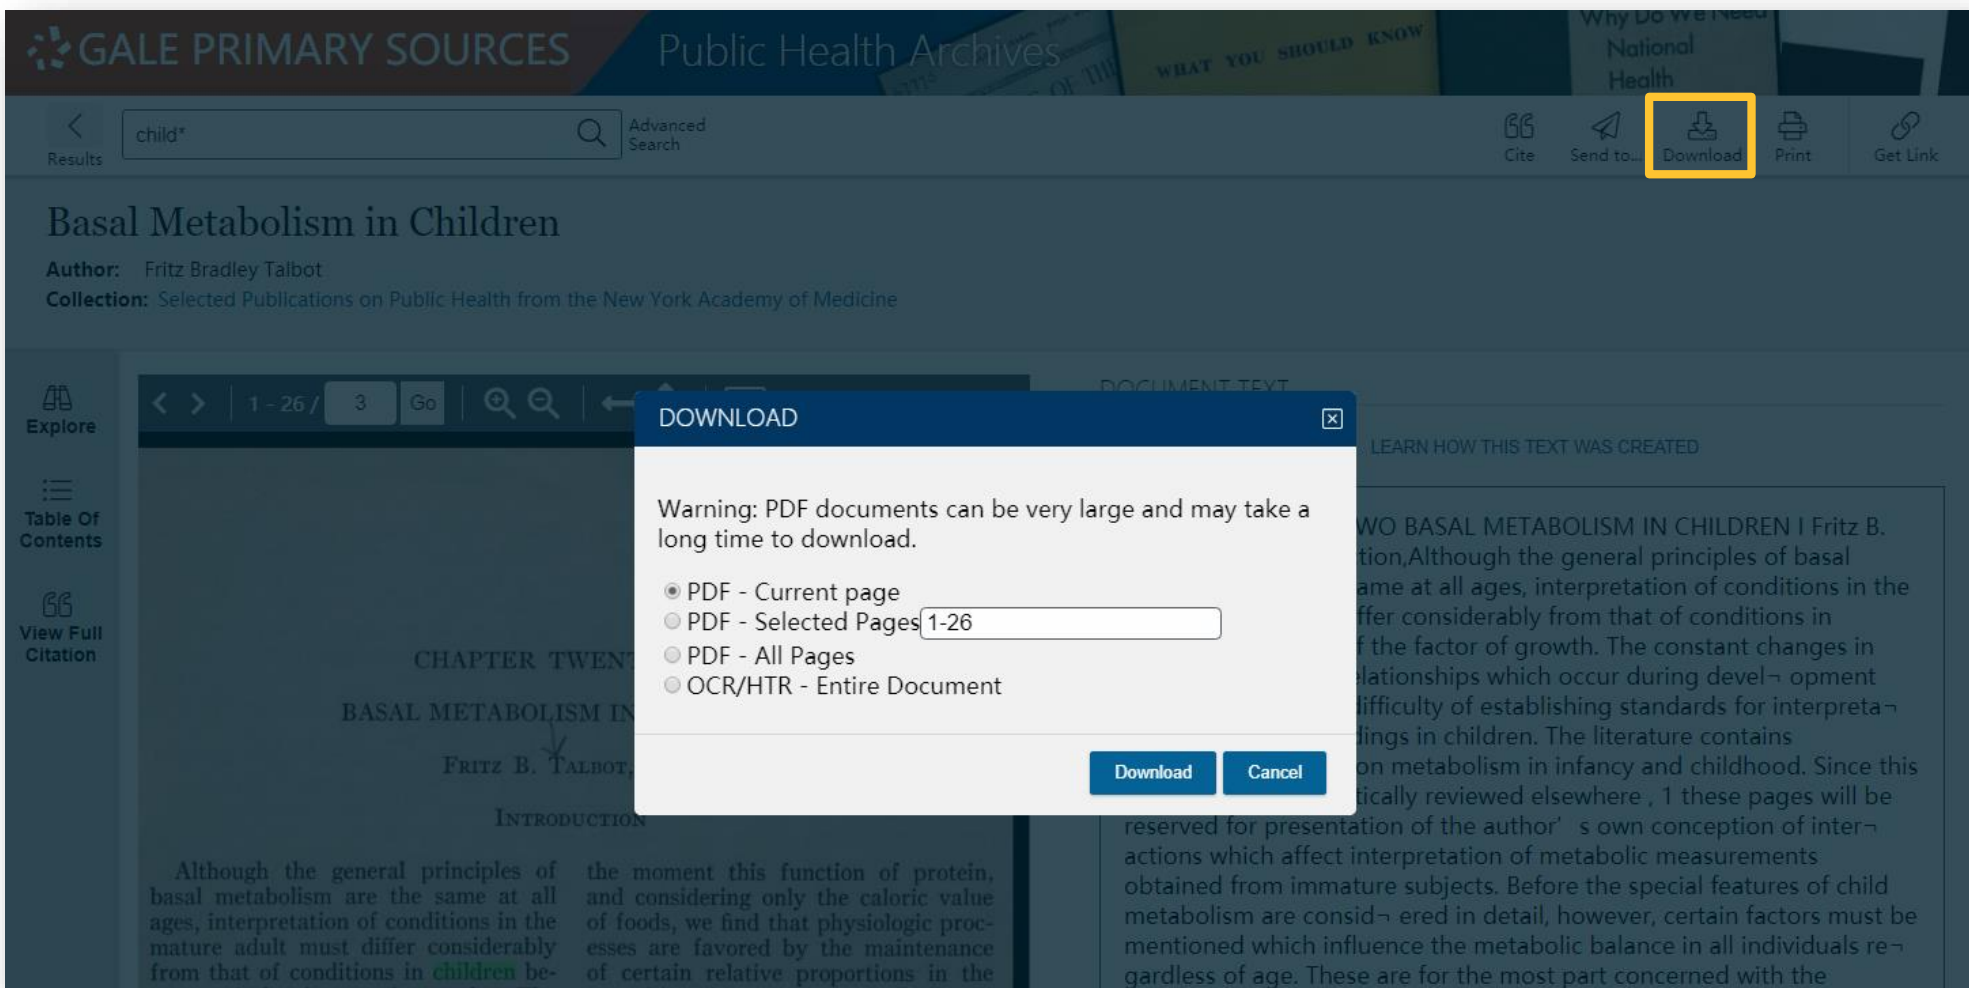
GALE PRIMARY SOURCES Public Health Archives

WHAT YOU SHOULD KNOW

Why Do We Need National Health

Results child* Advanced Search

Cite Send to... Download Print Get Link

Basal Metabolism in Children

Author: Fritz Bradley Talbot
Collection: Selected Publications on Public Health from the New York Academy of Medicine

Explore

Table Of Contents

View Full Citation

1 - 26 / 3 Go

DOCUMENT TEXT

LEARN HOW THIS TEXT WAS CREATED

CHAPTER TWEN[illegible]

BASAL METABOLISM IN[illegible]

FRITZ B. TALBOT,

INTRODUCTION

Although the general principles of basal metabolism are the same at all ages, interpretation of conditions in the mature adult must differ considerably from that of conditions in children be-

the moment this function of protein, and considering only the caloric value of foods, we find that physiologic processes are favored by the maintenance of certain relative proportions in the

DOWNLOAD

Warning: PDF documents can be very large and may take a long time to download.

PDF - Current page
PDF - Selected Pages 1-26
PDF - All Pages
OCR/HTR - Entire Document

Download Cancel

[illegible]WO BASAL METABOLISM IN CHILDREN I Fritz B. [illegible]tion,Although the general principles of basal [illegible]ame at all ages, interpretation of conditions in the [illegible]ffer considerably from that of conditions in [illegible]f the factor of growth. The constant changes in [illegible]lationships which occur during devel¬ opment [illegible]ifficulty of establishing standards for interpreta¬ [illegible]ings in children. The literature contains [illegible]on metabolism in infancy and childhood. Since this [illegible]tically reviewed elsewhere , 1 these pages will be reserved for presentation of the author' s own conception of inter¬ actions which affect interpretation of metabolic measurements obtained from immature subjects. Before the special features of child metabolism are consid¬ ered in detail, however, certain factors must be mentioned which influence the metabolic balance in all individuals re¬ gardless of age. These are for the most part concerned with the